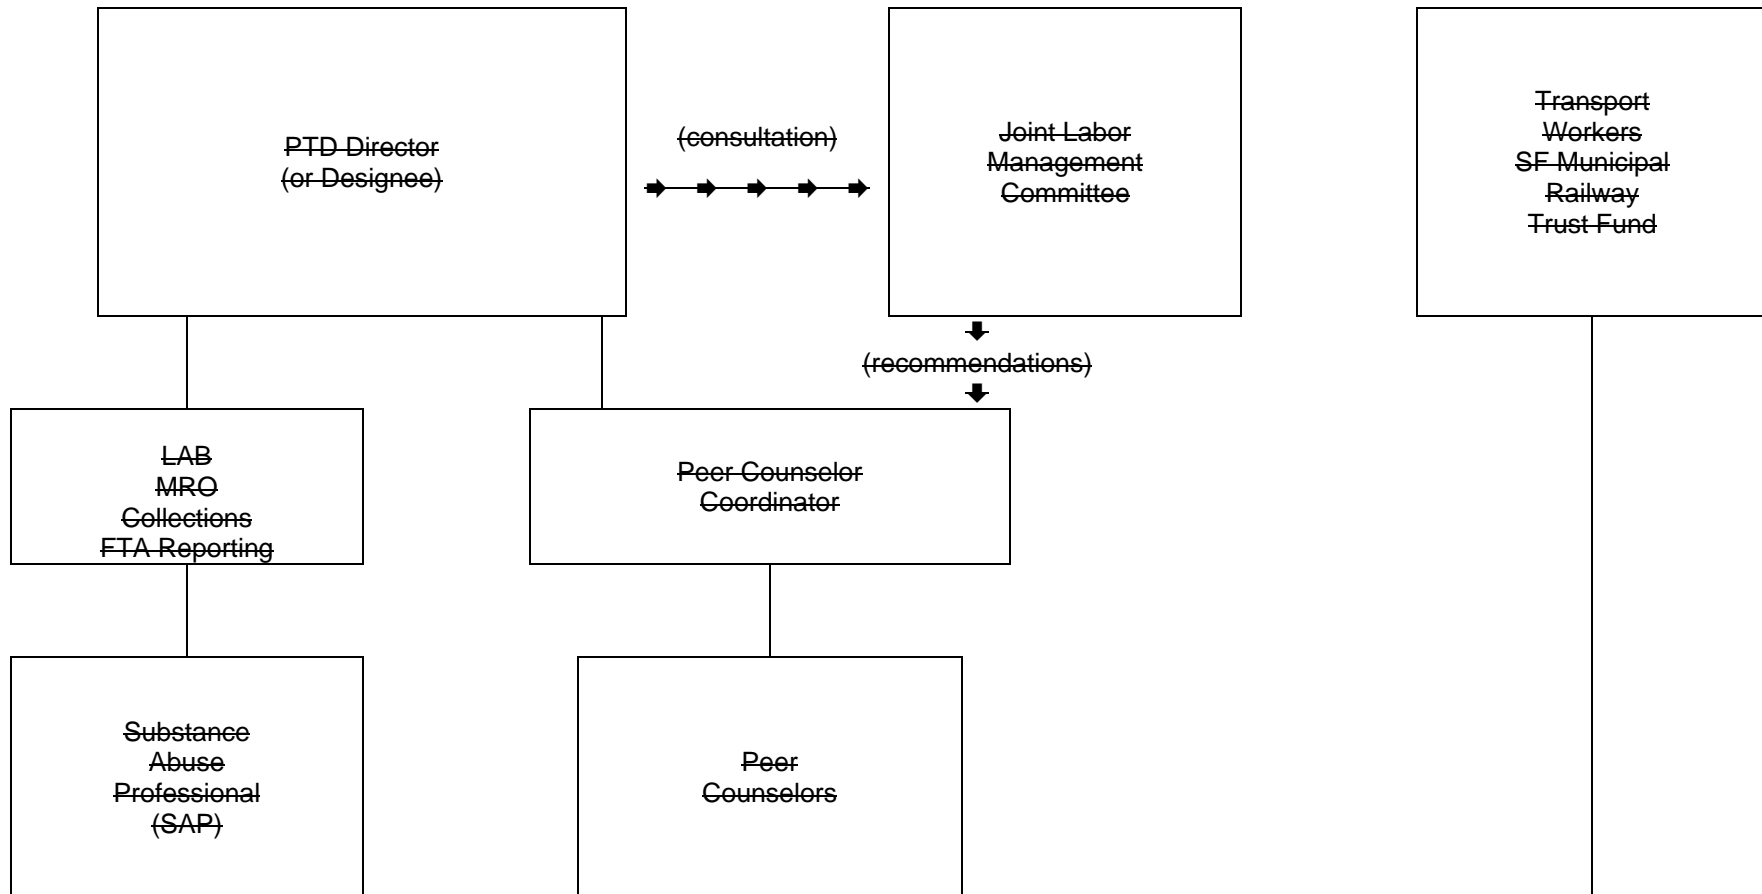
PTD Director
(or Designee)

(consultation)

Joint Labor
Management
Committee

Transport
Workers
SF Municipal
Railway
Trust Fund

(recommendations)

LAB
MRO
Collections
FTA Reporting

Peer Counselor
Coordinator

Substance
Abuse
Professional
(SAP)

Peer
Counselors